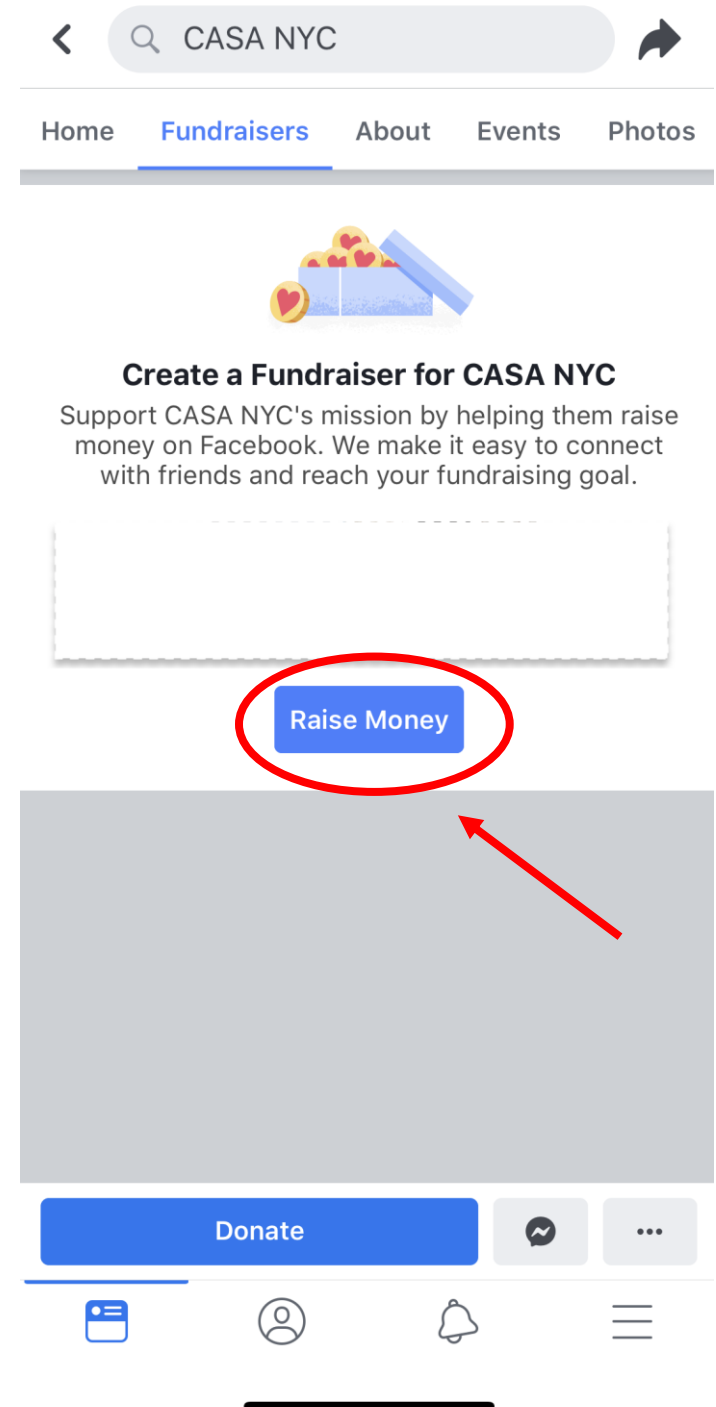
CASA NYC

Home Fundraisers About Events Photos

Create a Fundraiser for CASA NYC

Support CASA NYC's mission by helping them raise money on Facebook. We make it easy to connect with friends and reach your fundraising goal.

Raise Money

Donate